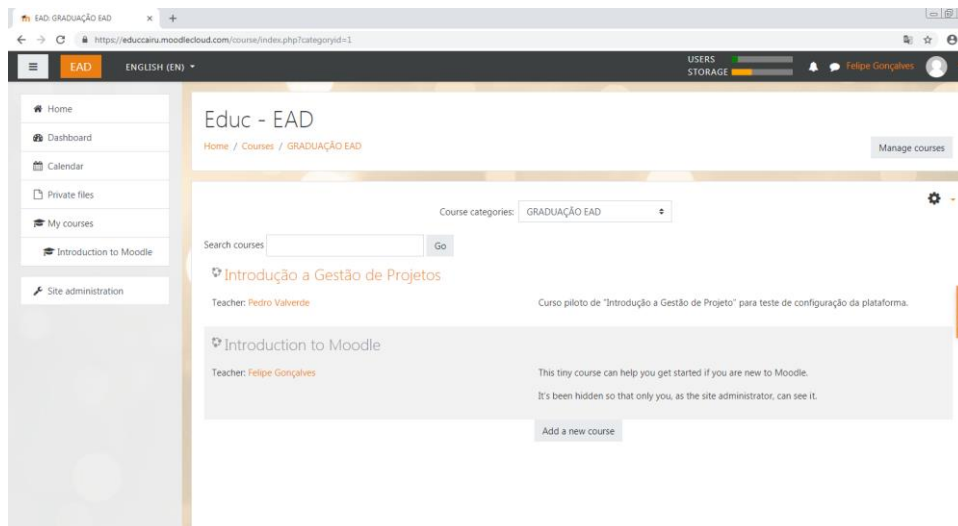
EAD: GRADUAÇÃO EAD ×

https://educcairu.moodlecloud.com/course/index.php?categoryid=1

EAD ENGLISH (EN)

USERS
STORAGE

Felipe Gonçalves

Home

Dashboard

Calendar

Private files

My courses

Introduction to Moodle

Site administration

Educ - EAD

Home / Courses / GRADUAÇÃO EAD

Manage courses

Course categories: GRADUAÇÃO EAD

Search courses Go

Introdução a Gestão de Projetos

Teacher: Pedro Valverde

Curso piloto de "Introdução a Gestão de Projeto" para teste de configuração da plataforma.

Introduction to Moodle

Teacher: Felipe Gonçalves

This tiny course can help you get started if you are new to Moodle.

It's been hidden so that only you, as the site administrator, can see it.

Add a new course